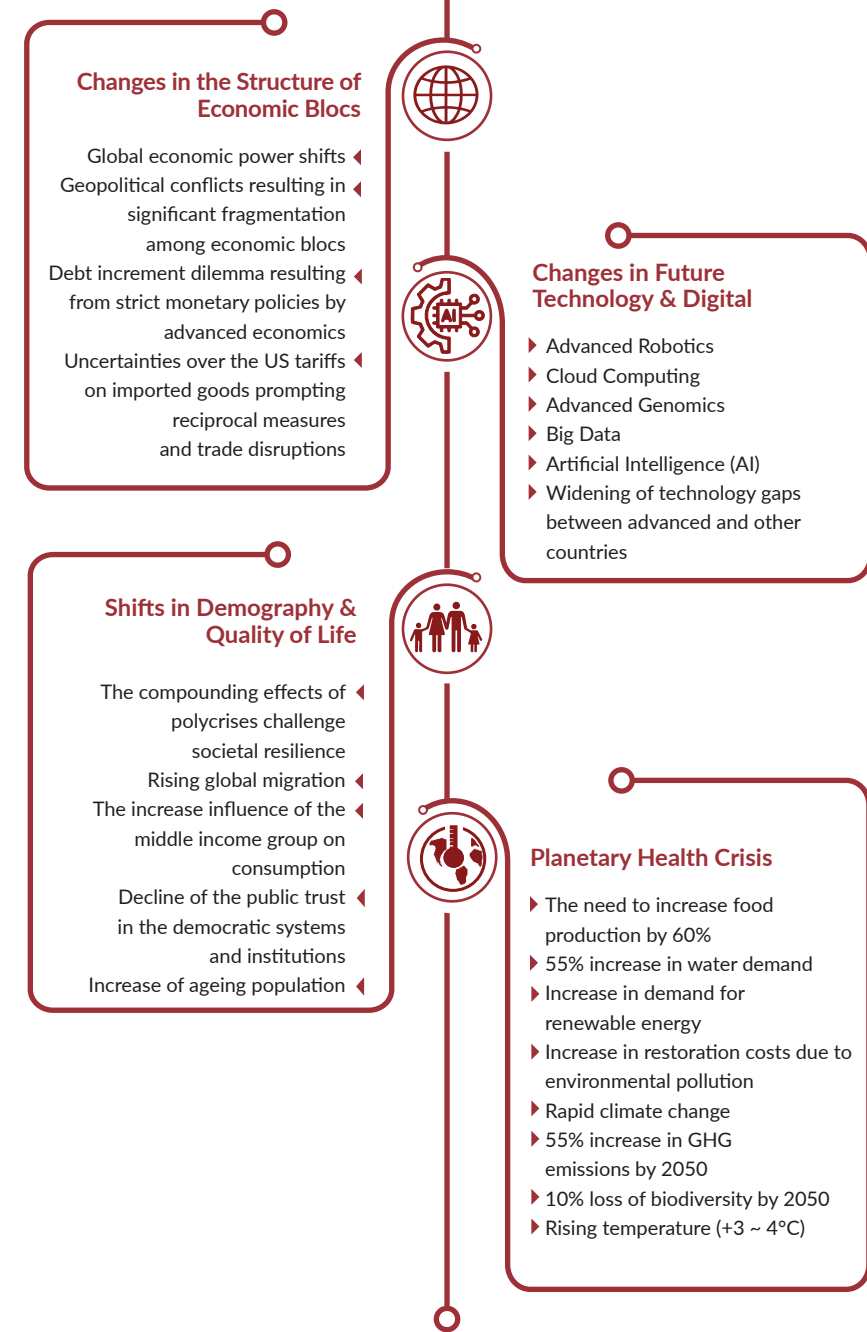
Changes in the Structure of Economic Blocs

Global economic power shifts
Geopolitical conflicts resulting in significant fragmentation among economic blocs
Debt increment dilemma resulting from strict monetary policies by advanced economics
Uncertainties over the US tariffs on imported goods prompting reciprocal measures and trade disruptions

AI

Changes in Future Technology & Digital

Advanced Robotics
Cloud Computing
Advanced Genomics
Big Data
Artificial Intelligence (AI)
Widening of technology gaps between advanced and other countries

Shifts in Demography & Quality of Life

The compounding effects of polycrises challenge societal resilience
Rising global migration
The increase influence of the middle income group on consumption
Decline of the public trust in the democratic systems and institutions
Increase of ageing population

Planetary Health Crisis

The need to increase food production by 60%
55% increase in water demand
Increase in demand for renewable energy
Increase in restoration costs due to environmental pollution
Rapid climate change
55% increase in GHG emissions by 2050
10% loss of biodiversity by 2050
Rising temperature (+3 ~ 4°C)